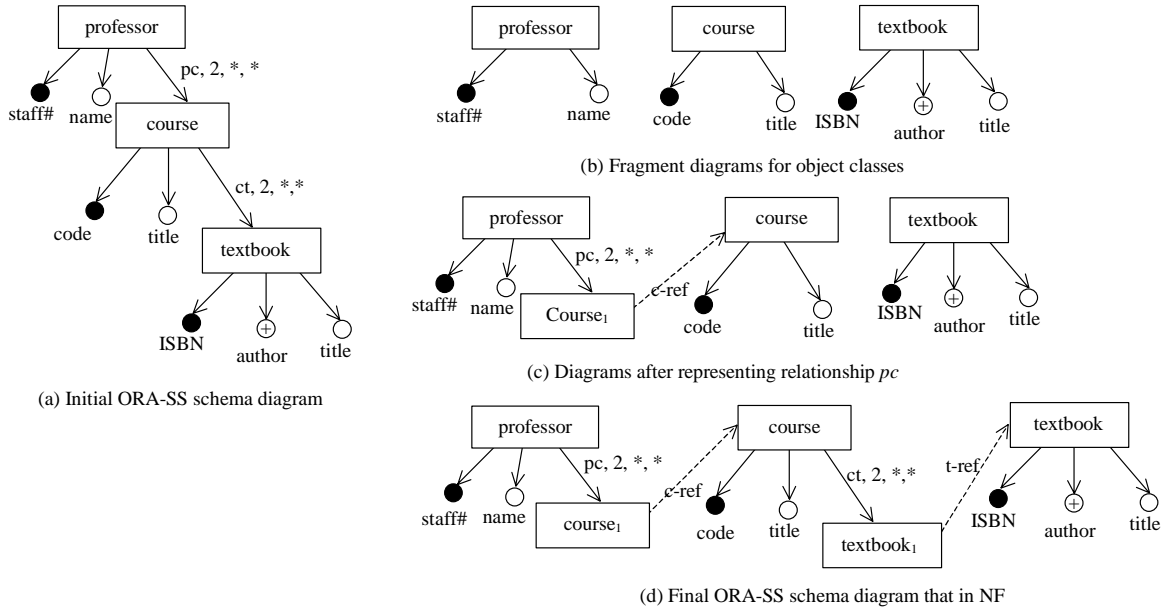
professor
staff#
name
pc, 2, *, *
course
code
title
ct, 2, *,*
textbook
ISBN
author
title

(a) Initial ORA-SS schema diagram

professor
staff#
name
course
code
title
textbook
ISBN
author
title

(b) Fragment diagrams for object classes

professor
staff#
name
pc, 2, *, *
Course$_1$
c-ref
course
code
title
textbook
ISBN
author
title

(c) Diagrams after representing relationship pc

professor
staff#
name
pc, 2, *, *
course$_1$
c-ref
course
code
title
ct, 2, *,*
textbook$_1$
t-ref
textbook
ISBN
author
title

(d) Final ORA-SS schema diagram that in NF